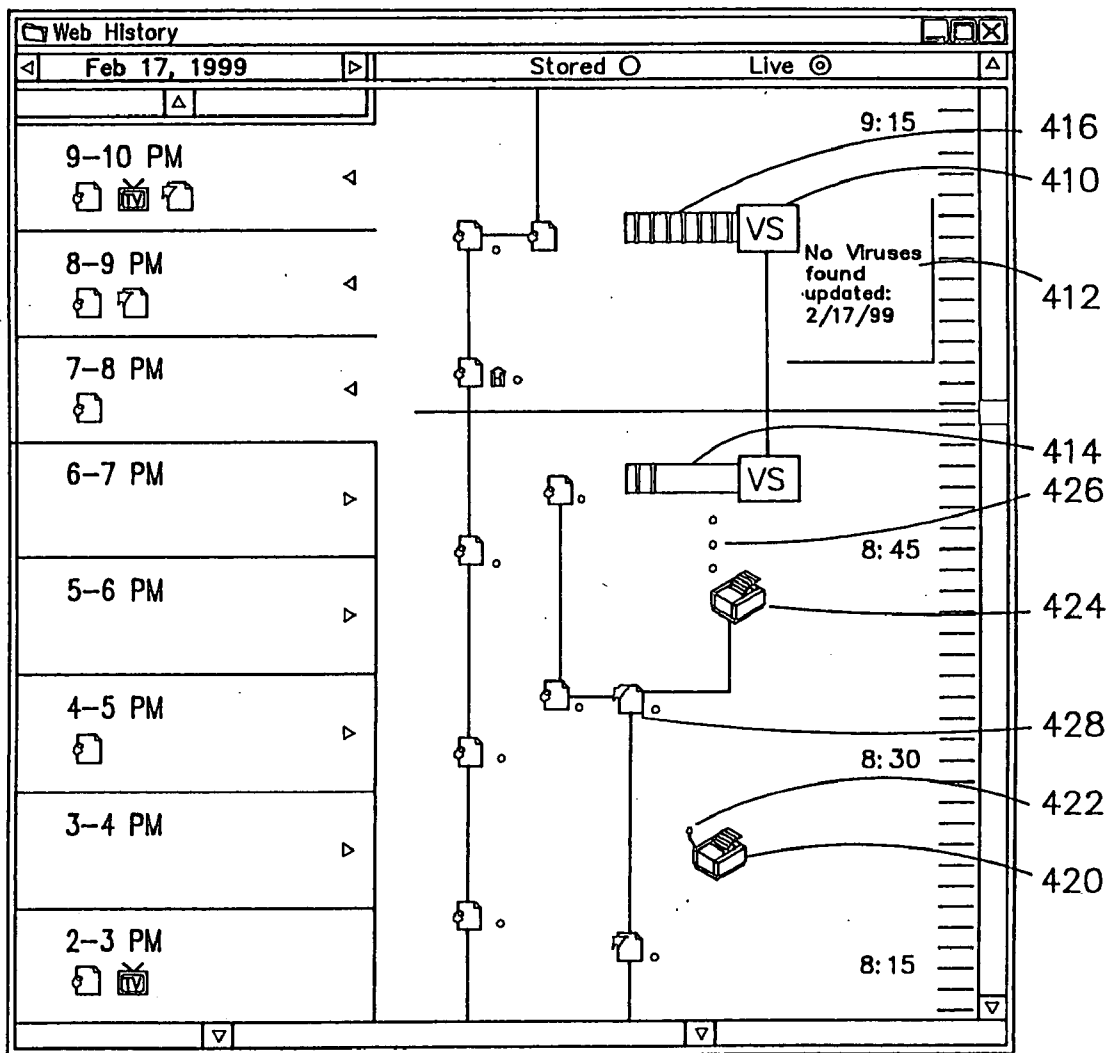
Web History

Feb 17, 1999

Stored

Live

9–10 PM

8–9 PM

7–8 PM

6–7 PM

5–6 PM

4–5 PM

3–4 PM

2–3 PM

9:15

416

410

VS

No Viruses found updated: 2/17/99

412

414

VS

426

8:45

424

428

8:30

422

420

8:15